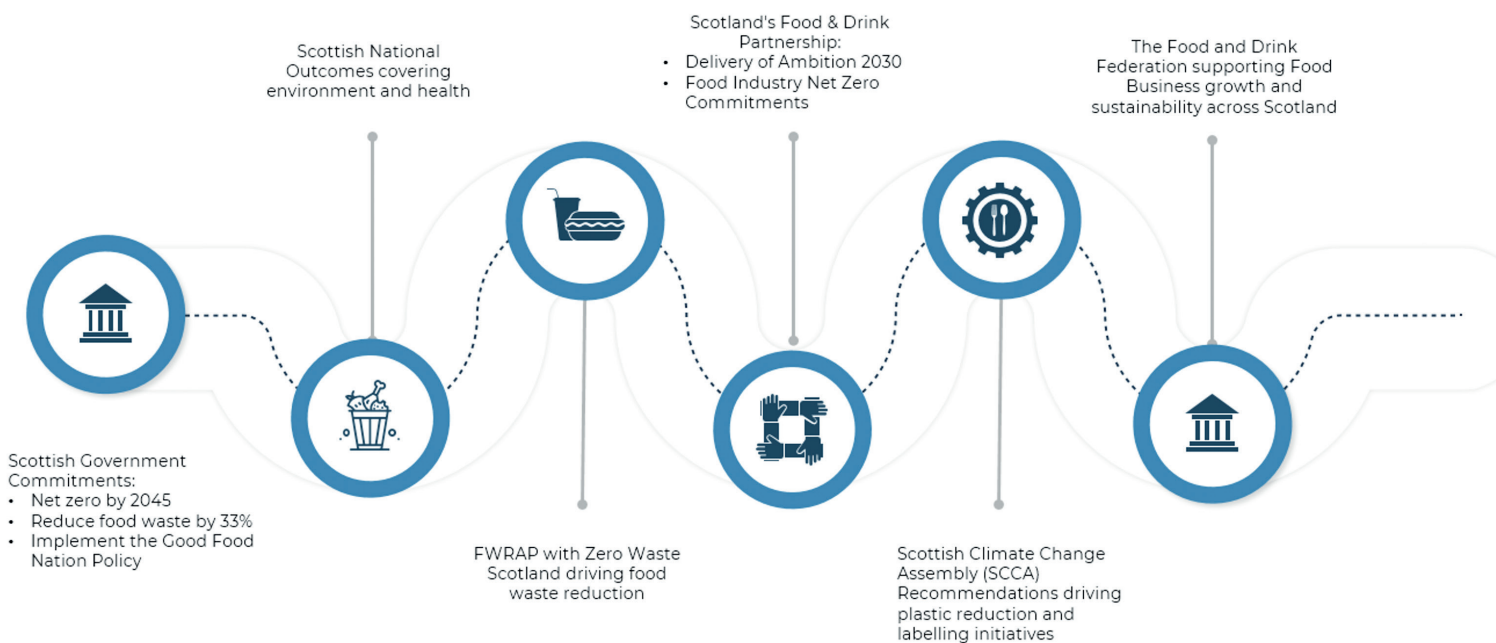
Scottish National Outcomes covering environment and health

Scotland's Food & Drink Partnership:
• Delivery of Ambition 2030
• Food Industry Net Zero Commitments

The Food and Drink Federation supporting Food Business growth and sustainability across Scotland

Scottish Government Commitments:
• Net zero by 2045
• Reduce food waste by 33%
• Implement the Good Food Nation Policy

FWRAP with Zero Waste Scotland driving food waste reduction

Scottish Climate Change Assembly (SCCA) Recommendations driving plastic reduction and labelling initiatives